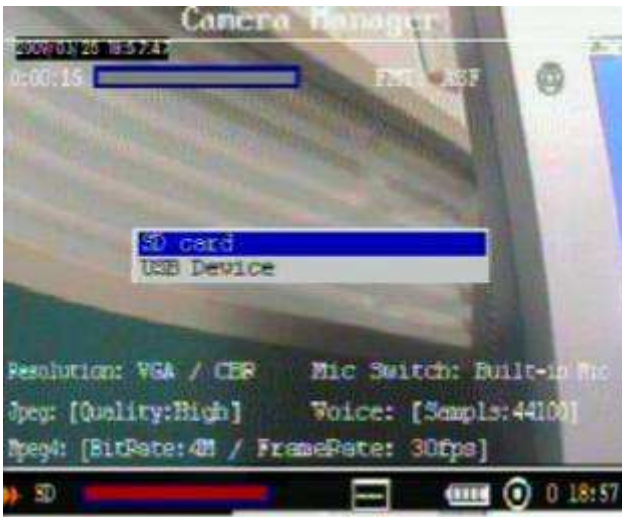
Camera Manager

2009/03/25 18:57:42

0:00:15

FMT: ASF

SD card
USB Device

Resolution: VGA / CBR

Mic Switch: Built-in Mic

Jpeg: [Quality:High]

Voice: [Sempls:44100]

Mpeg4: [BitRate:4M / FrameRate: 30fps]

SD

0 18:57